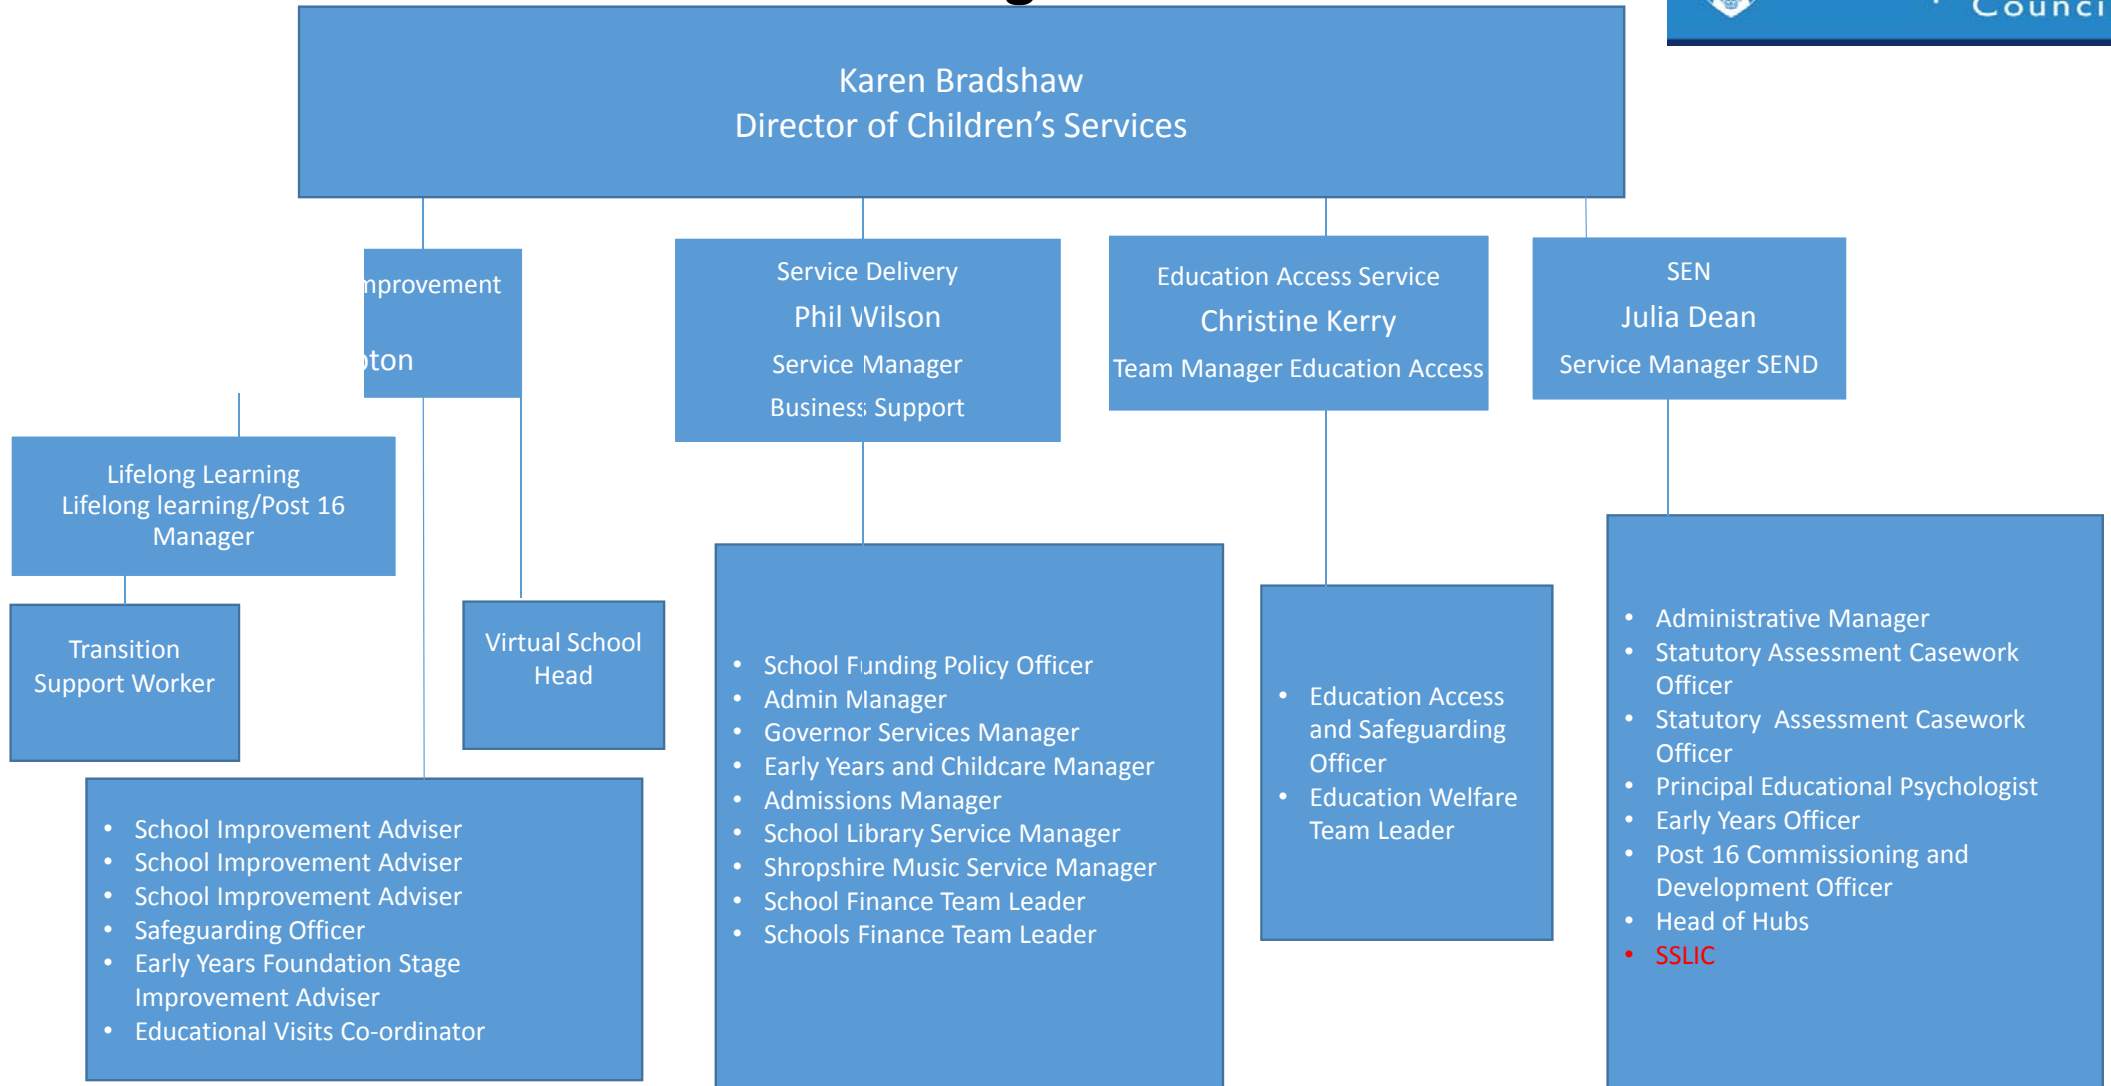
Counci

Karen Bradshaw
Director of Children's Services

nprovement

oton

Service Delivery
Phil Wilson
Service Manager
Business Support

Education Access Service
Christine Kerry
Team Manager Education Access

SEN
Julia Dean
Service Manager SEND

Lifelong Learning
Lifelong learning/Post 16 Manager

Transition Support Worker

Virtual School Head

- School Improvement Adviser
- School Improvement Adviser
- School Improvement Adviser
- Safeguarding Officer
- Early Years Foundation Stage Improvement Adviser
- Educational Visits Co-ordinator

- School Funding Policy Officer
- Admin Manager
- Governor Services Manager
- Early Years and Childcare Manager
- Admissions Manager
- School Library Service Manager
- Shropshire Music Service Manager
- School Finance Team Leader
- Schools Finance Team Leader

- Education Access and Safeguarding Officer
- Education Welfare Team Leader

- Administrative Manager
- Statutory Assessment Casework Officer
- Statutory Assessment Casework Officer
- Principal Educational Psychologist
- Early Years Officer
- Post 16 Commissioning and Development Officer
- Head of Hubs
- SSLIC